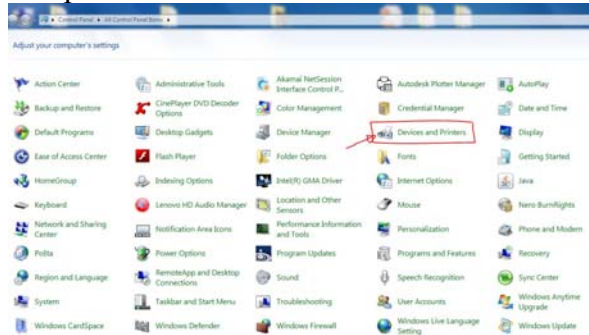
Control Panel ▸ All Control Panel Items ▸

Adjust your computer's settings

| | | | | |
|---|---|---|---|---|
| Action Center | Administrative Tools | Akamai NetSession Interface Control P... | Autodesk Plotter Manager | AutoPlay |
| Backup and Restore | CinePlayer DVD Decoder Options | Color Management | Credential Manager | Date and Time |
| Default Programs | Desktop Gadgets | Device Manager | Devices and Printers | Display |
| Ease of Access Center | Flash Player | Folder Options | Fonts | Getting Started |
| HomeGroup | Indexing Options | Intel(R) GMA Driver | Internet Options | Java |
| Keyboard | Lenovo HD Audio Manager | Location and Other Sensors | Mouse | Nero BurnRights |
| Network and Sharing Center | Notification Area Icons | Performance Information and Tools | Personalization | Phone and Modem |
| Polita | Power Options | Program Updates | Programs and Features | Recovery |
| Region and Language | RemoteApp and Desktop Connections | Sound | Speech Recognition | Sync Center |
| System | Taskbar and Start Menu | Troubleshooting | User Accounts | Windows Anytime Upgrade |
| Windows CardSpace | Windows Defender | Windows Firewall | Windows Live Language Setting | Windows Update |